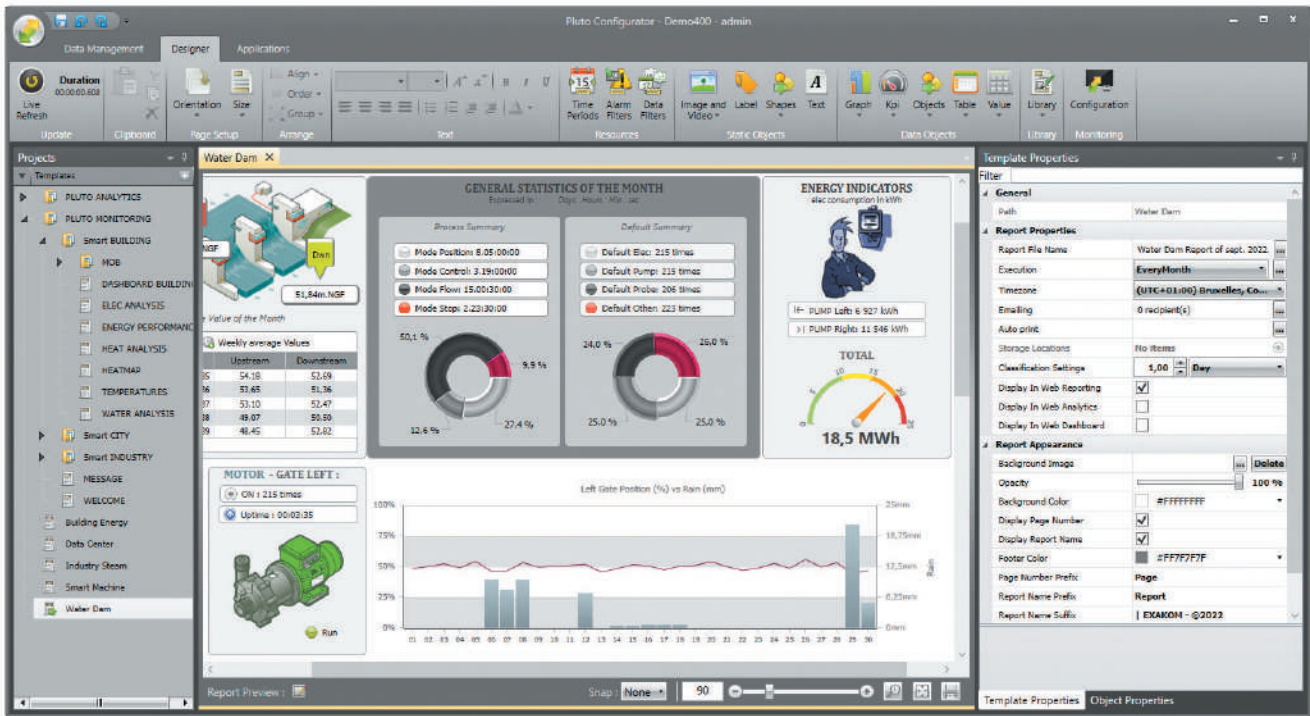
Pluto Configurator - Demo400 - admin

Data Management | Designer | Applications

Live Refresh | Duration 00:00:00.608 | Update
Clipboard
Orientation | Size | Page Setup
Align | Order | Group | Arrange
Text
Time Periods | Alarm Filters | Data Filters | Resources
Image and Video | Label | Shapes | Text | Static Objects
Graph | Kpi | Objects | Table | Value | Data Objects
Library | Library
Configuration | Monitoring

Projects
Templates
PLUTO ANALYTICS
PLUTO MONITORING
Smart BUILDING
MOB
DASHBOARD BUILDING
ELEC ANALYSIS
ENERGY PERFORMANC
HEAT ANALYSIS
HEATMAP
TEMPERATURES
WATER ANALYSIS
Smart CITY
Smart INDUSTRY
MESSAGE
WELCOME
Building Energy
Data Center
Industry Steam
Smart Machine
Water Dam

Water Dam

NGF
Dam
51,84m.NGF
Value of the Month
Weekly average Values
| | Upstream | Downstream |
|---|---|---|
| 35 | 54.18 | 52.69 |
| 36 | 53.65 | 51.36 |
| 37 | 53.10 | 52.47 |
| 38 | 49.07 | 50.50 |
| 39 | 48.45 | 52.82 |

GENERAL STATISTICS OF THE MONTH
Expressed in Days : Hours : Min : sec
Process Summary
Mode Position: 8.05:00:00
Mode Control: 3.19:00:00
Mode Flow: 15.00:30:00
Mode Stop: 2.23:30:00
50,1 % | 9,9 % | 12,6 % | 27,4 %
Default Summary
Default Elec: 215 times
Default Pump: 215 times
Default Probe: 206 times
Default Other: 223 times
24,0 % | 26,0 % | 25,0 % | 25,0 %

ENERGY INDICATORS
elec consumption in kWh
PUMP Left: 6 927 kWh
PUMP Right: 11 546 kWh
TOTAL
18,5 MWh

MOTOR - GATE LEFT :
ON : 215 times
Uptime : 00:03:35
Run

Left Gate Position (%) vs Rain (mm)
100% | 75% | 50% | 25% | 0%
25mm | 18,75mm | 12,5mm | 6,25mm | 0mm
Rain
01 02 03 04 05 06 07 08 09 10 11 12 13 14 15 16 17 18 19 20 21 22 23 24 25 26 27 28 29 30

Report Preview :
Snap : None | 90

Template Properties
Filter
General
Path | Water Dam
Report Properties
Report File Name | Water Dam Report of sept. 2022.
Execution | EveryMonth
Timezone | (UTC+01:00) Bruxelles, Co...
Emailing | 0 recipient(s)
Auto print
Storage Locations | No items
Classification Settings | 1,00 | Day
Display In Web Reporting
Display In Web Analytics
Display In Web Dashboard
Report Appearance
Background Image | Delete
Opacity | 100 %
Background Color | #FFFFFFFF
Display Page Number
Display Report Name
Footer Color | #FF7F7F7F
Page Number Prefix | Page
Report Name Prefix | Report
Report Name Suffix | | EXAKOM - ©2022

Template Properties | Object Properties